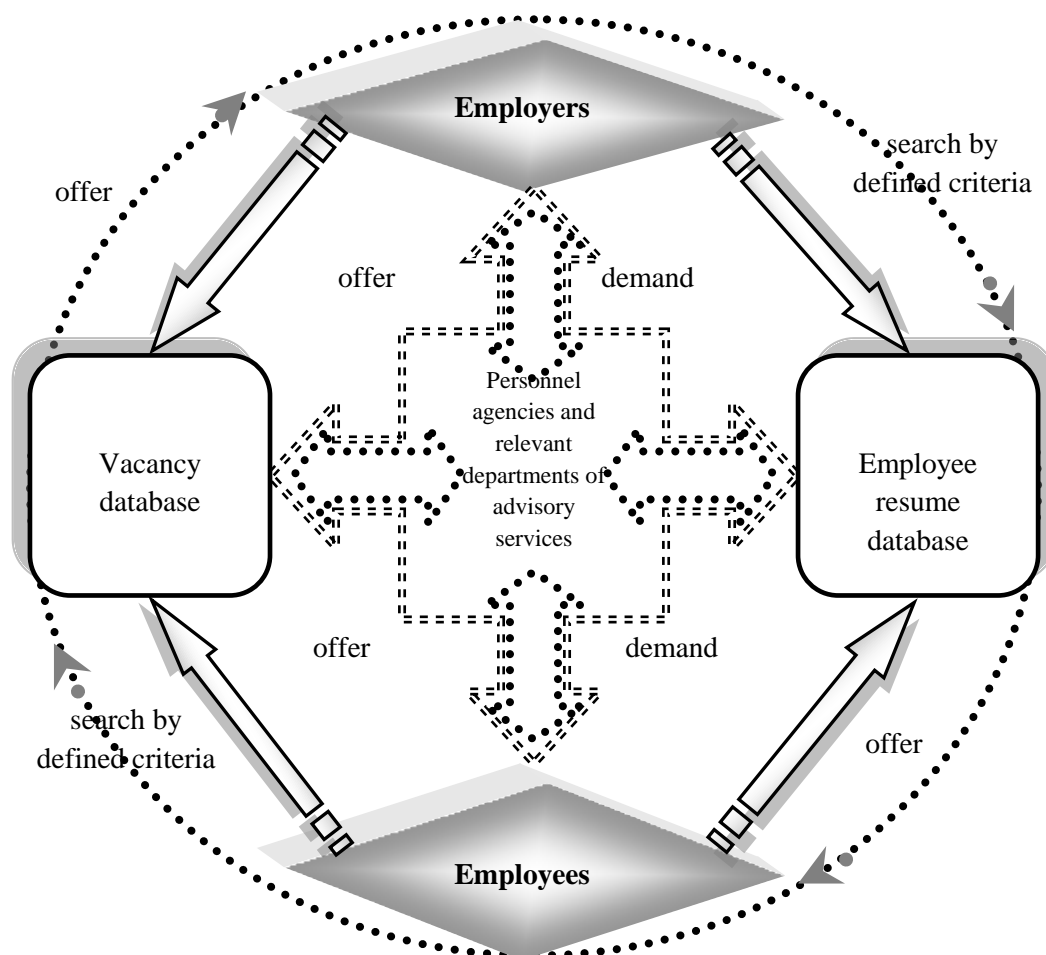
Employers

offer

search by defined criteria

offer

demand

Vacancy database

Personnel agencies and relevant departments of advisory services

Employee resume database

offer

demand

search by defined criteria

offer

Employees